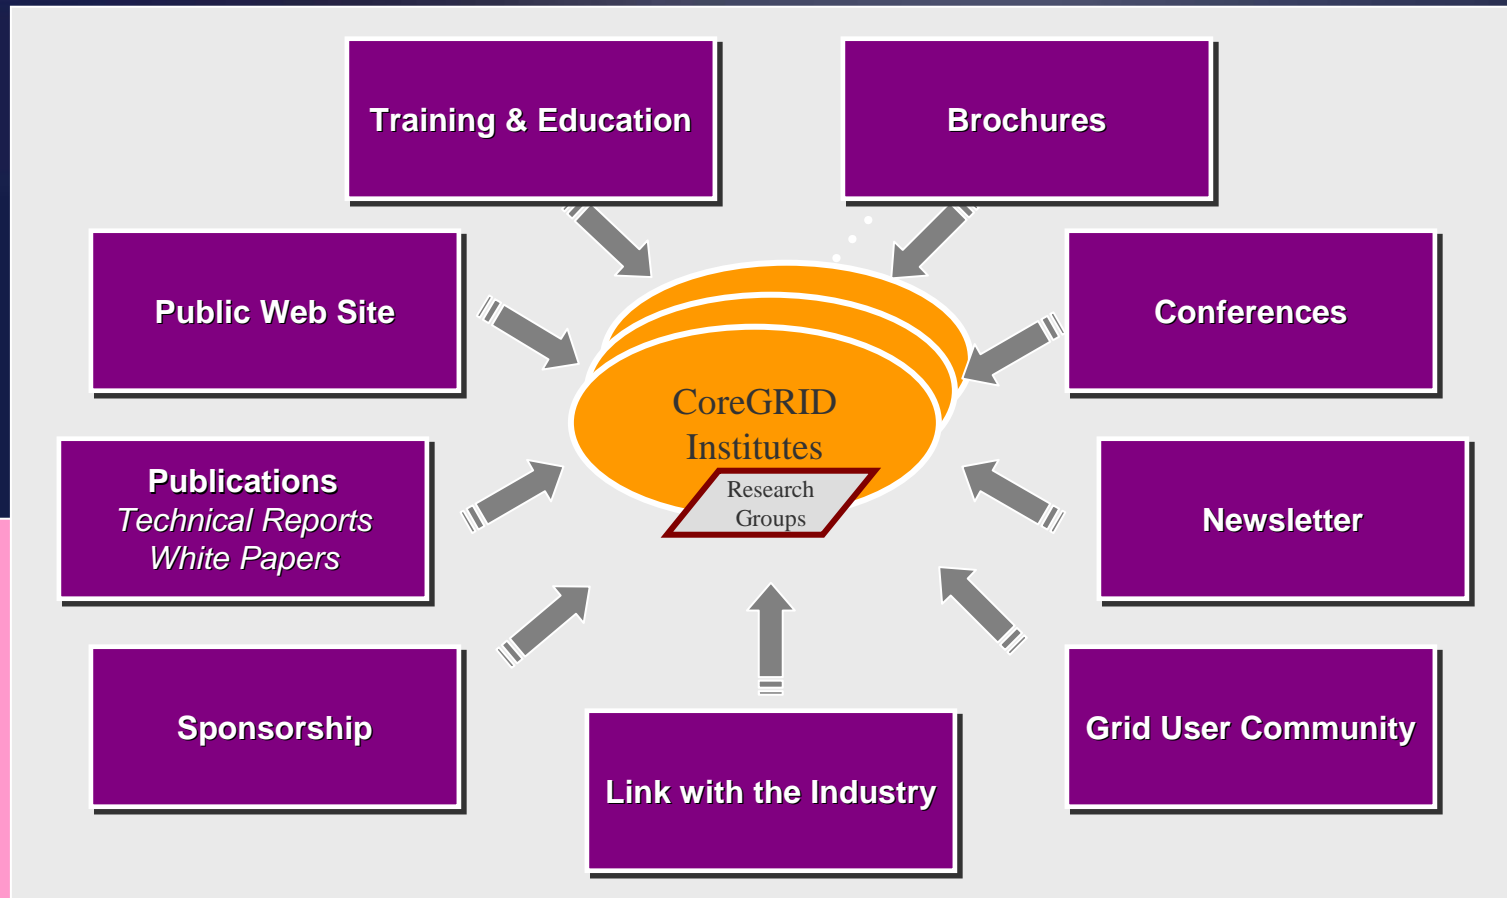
Training & Education

Brochures

Public Web Site

Conferences

CoreGRID Institutes

Research Groups

Publications
*Technical Reports*
*White Papers*

Newsletter

Sponsorship

Link with the Industry

Grid User Community